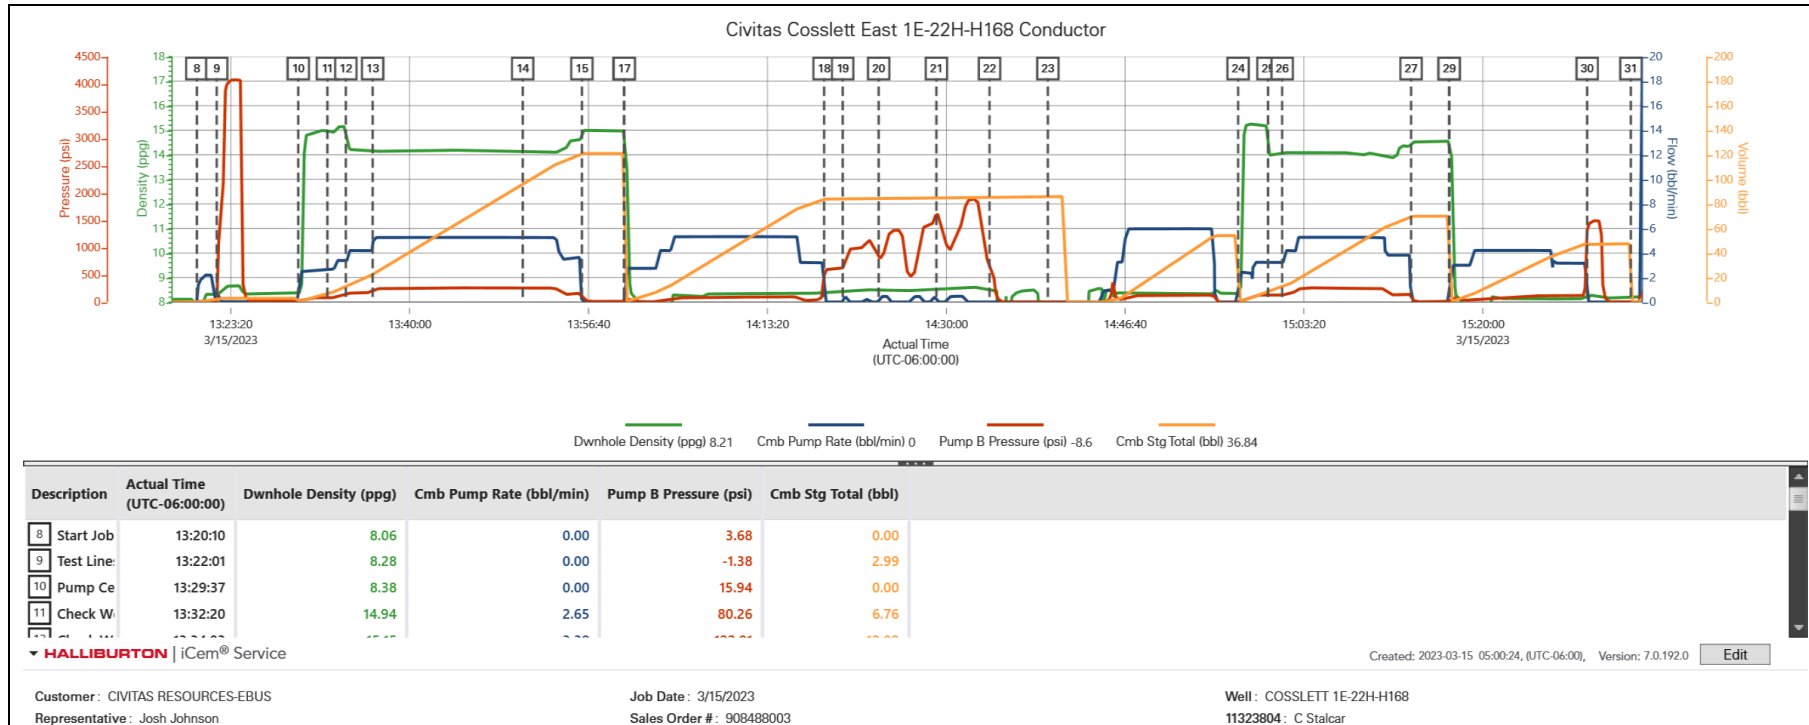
Civitas Cosslett East 1E-22H-H168 Conductor

Pressure (psi)
4500
4000
3500
3000
2500
2000
1500
1000
500
0

Density (ppg)
18
17
16
15
14
13
12
11
10
9
8

8 9 10 11 12 13 14 15 17 18 19 20 21 22 23 24 25 26 27 29 30 31

Flow (bbl/min)
20
18
16
14
12
10
8
6
4
2
0

Volume (bbl)
200
180
160
140
120
100
80
60
40
20
0

13:23:20
3/15/2023
13:40:00
13:56:40
14:13:20
14:30:00
14:46:40
15:03:20
15:20:00
3/15/2023

Actual Time
(UTC-06:00:00)

Dwnhole Density (ppg) 8.21 Cmb Pump Rate (bbl/min) 0 Pump B Pressure (psi) -8.6 Cmb Stg Total (bbl) 36.84

| Description | Actual Time (UTC-06:00:00) | Dwnhole Density (ppg) | Cmb Pump Rate (bbl/min) | Pump B Pressure (psi) | Cmb Stg Total (bbl) |
|---|---|---|---|---|---|
| 8 Start Job | 13:20:10 | 8.06 | 0.00 | 3.68 | 0.00 |
| 9 Test Line: | 13:22:01 | 8.28 | 0.00 | -1.38 | 2.99 |
| 10 Pump Ce | 13:29:37 | 8.38 | 0.00 | 15.94 | 0.00 |
| 11 Check W | 13:32:20 | 14.94 | 2.65 | 80.26 | 6.76 |
| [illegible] | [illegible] | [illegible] | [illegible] | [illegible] | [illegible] |

HALLIBURTON | iCem® Service

Created: 2023-03-15 05:00:24, (UTC-06:00), Version: 7.0.192.0 Edit

Customer: CIVITAS RESOURCES-EBUS
Representative: Josh Johnson
Job Date: 3/15/2023
Sales Order #: 908488003
Well: COSSLETT 1E-22H-H168
11323804: C Stalcar